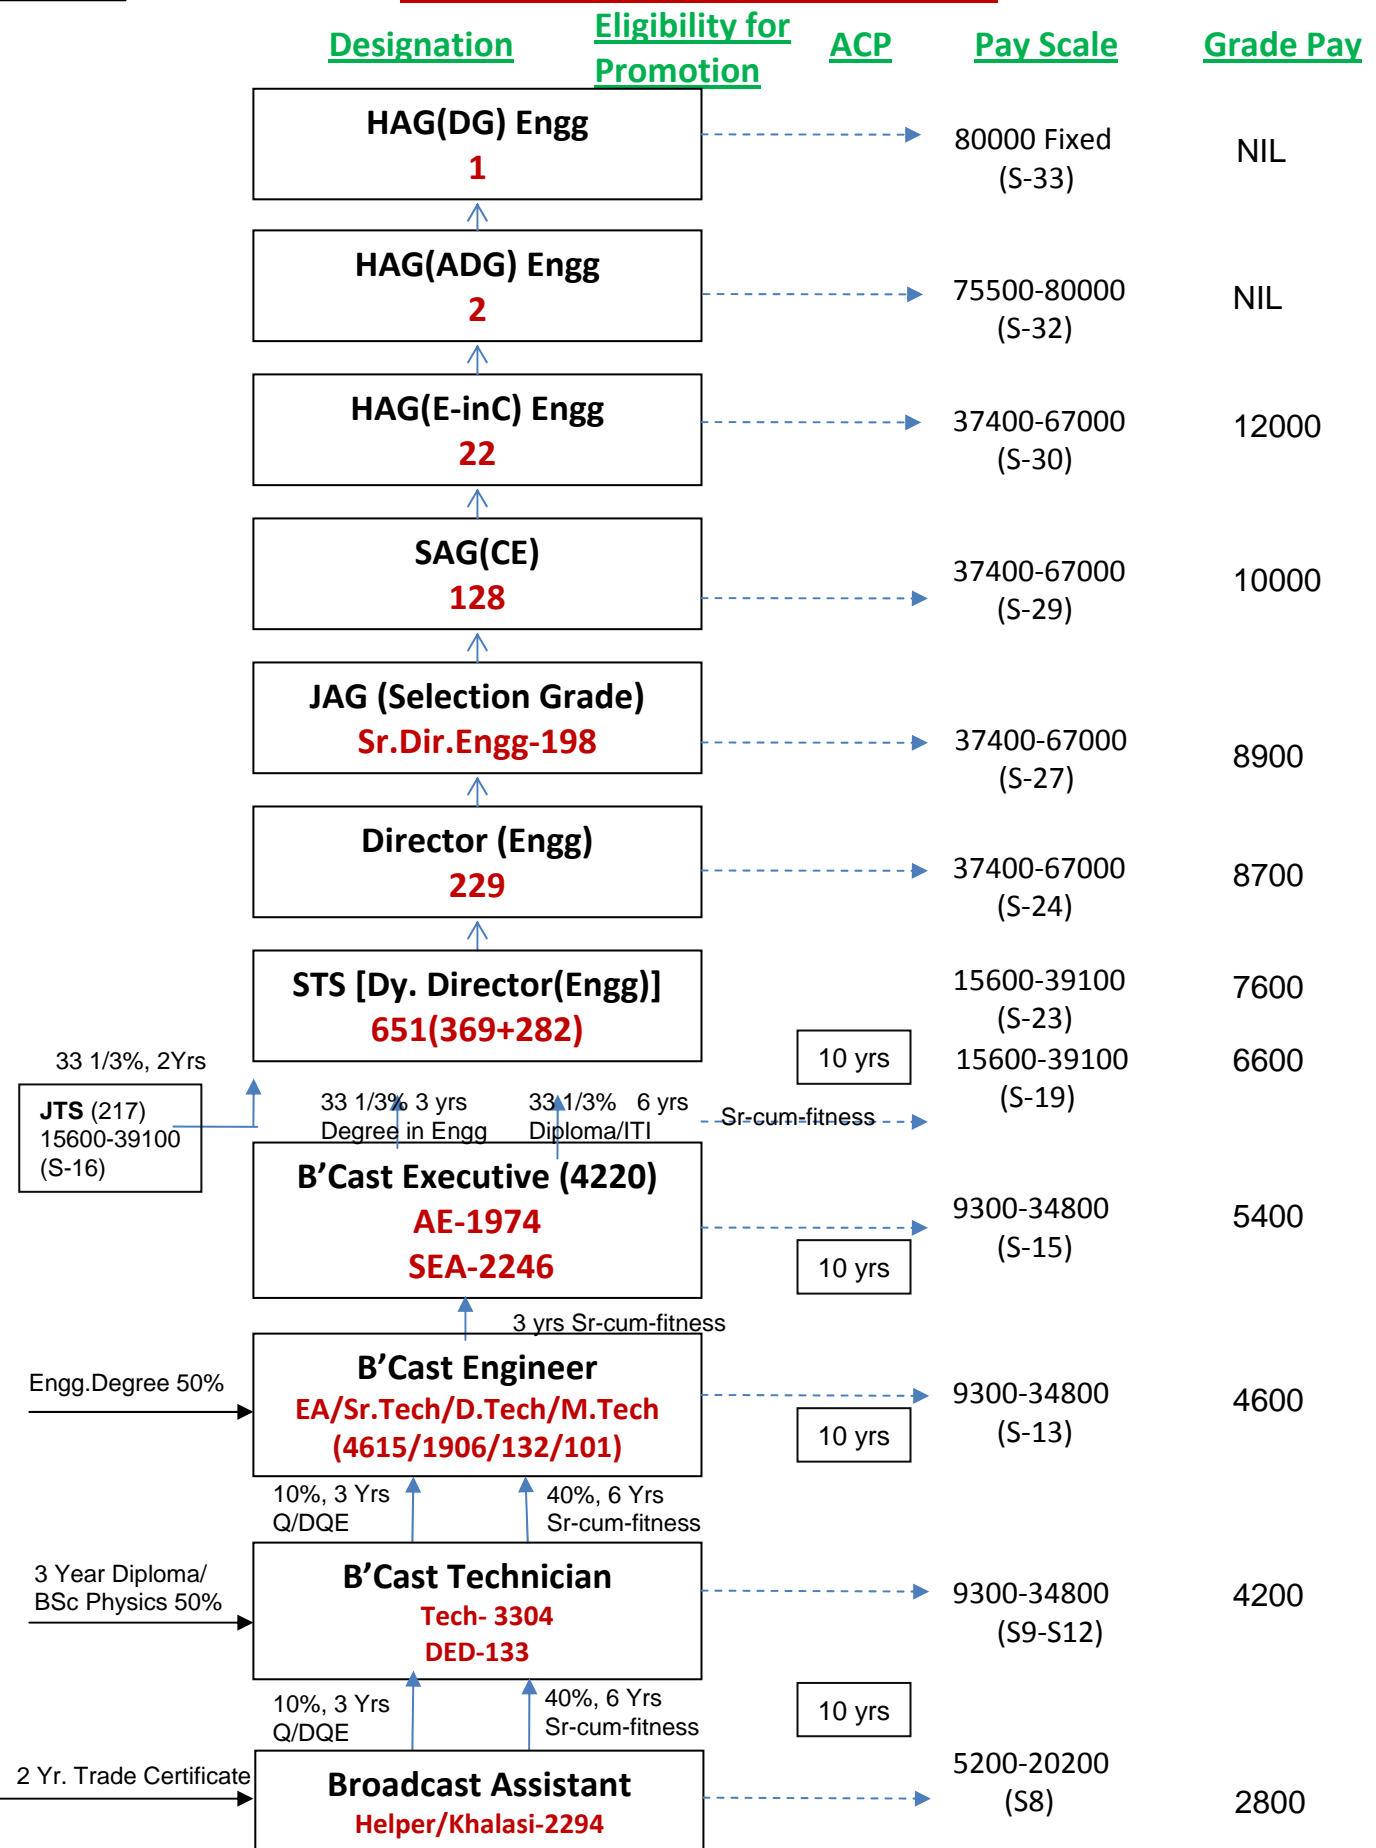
Designation

Eligibility for Promotion

ACP

Pay Scale

Grade Pay

HAG(DG) Engg
1

80000 Fixed
(S-33)

NIL

HAG(ADG) Engg
2

75500-80000
(S-32)

NIL

HAG(E-inC) Engg
22

37400-67000
(S-30)

12000

SAG(CE)
128

37400-67000
(S-29)

10000

JAG (Selection Grade)
Sr.Dir.Engg-198

37400-67000
(S-27)

8900

Director (Engg)
229

37400-67000
(S-24)

8700

STS [Dy. Director(Engg)]
651(369+282)

15600-39100
(S-23)

7600

33 1/3%, 2Yrs

JTS (217)
15600-39100
(S-16)

10 yrs

15600-39100
(S-19)

6600

33 1/3% 3 yrs
Degree in Engg

33 1/3% 6 yrs
Diploma/ITI

Sr-cum-fitness

B'Cast Executive (4220)
AE-1974
SEA-2246

9300-34800
(S-15)

5400

10 yrs

3 yrs Sr-cum-fitness

Engg.Degree 50%

B'Cast Engineer
EA/Sr.Tech/D.Tech/M.Tech
(4615/1906/132/101)

9300-34800
(S-13)

4600

10 yrs

10%, 3 Yrs
Q/DQE

40%, 6 Yrs
Sr-cum-fitness

3 Year Diploma/
BSc Physics 50%

B'Cast Technician
Tech- 3304
DED-133

9300-34800
(S9-S12)

4200

10%, 3 Yrs
Q/DQE

40%, 6 Yrs
Sr-cum-fitness

10 yrs

2 Yr. Trade Certificate

Broadcast Assistant
Helper/Khalasi-2294

5200-20200
(S8)

2800